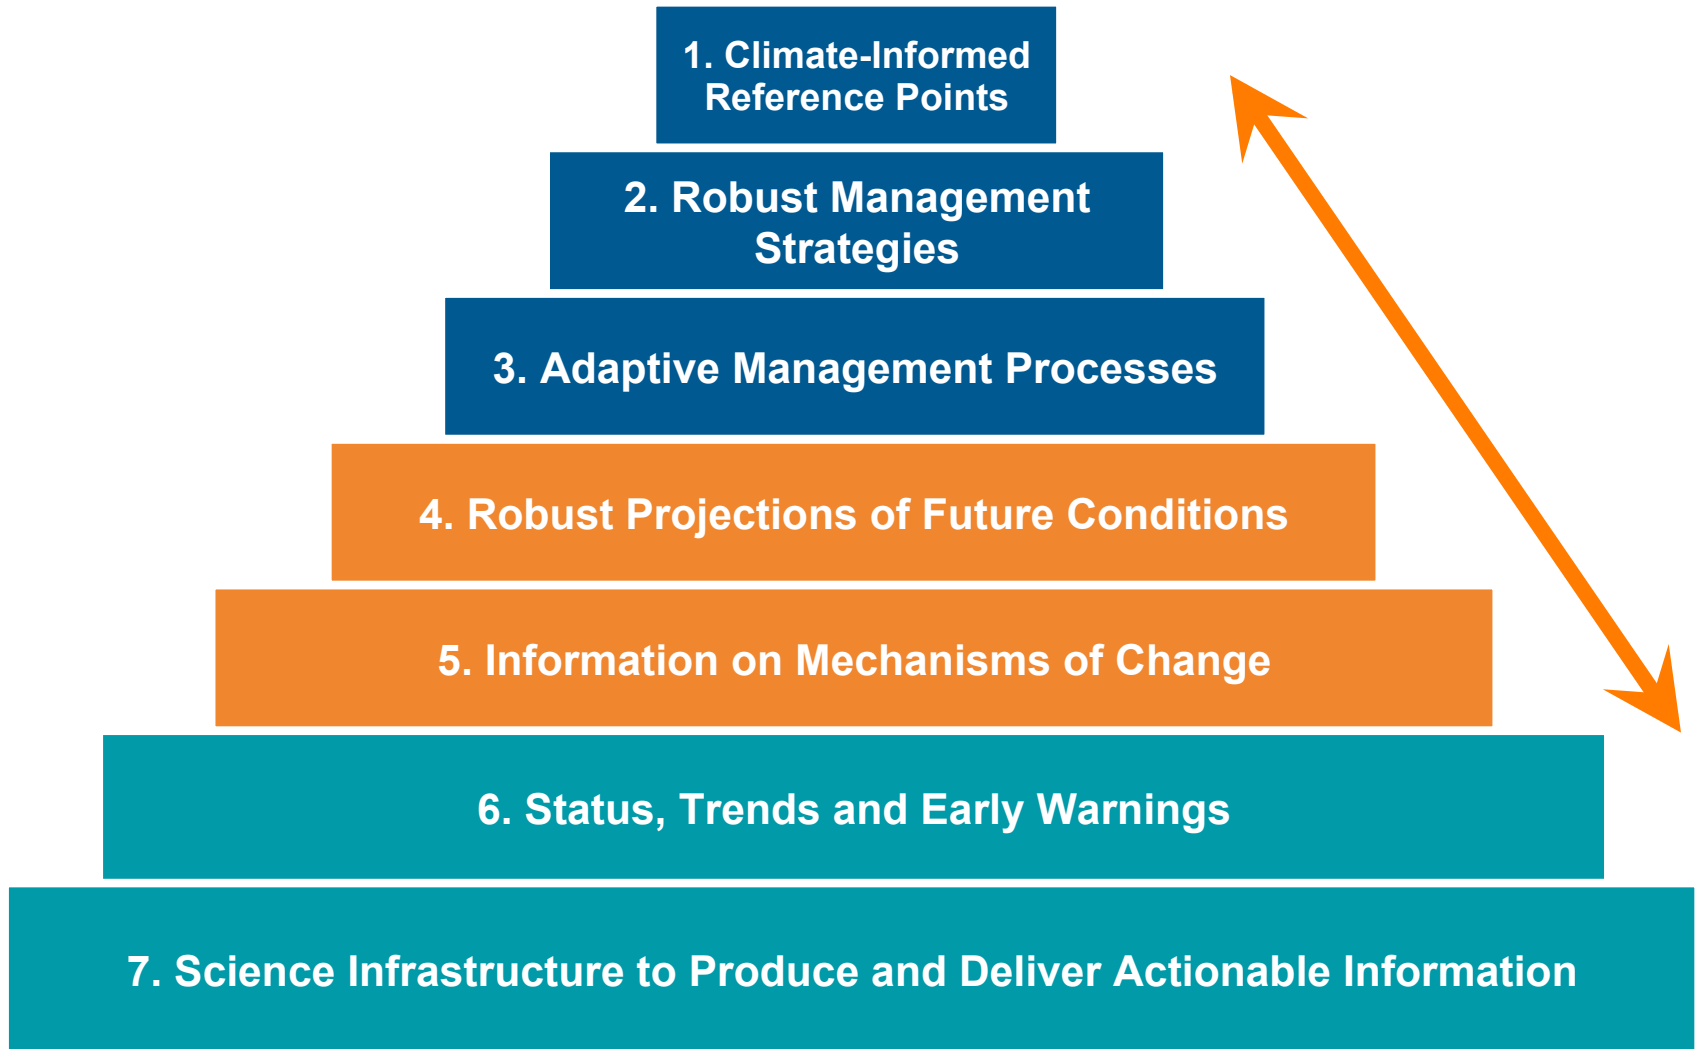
1. Climate-Informed Reference Points

2. Robust Management Strategies

3. Adaptive Management Processes

4. Robust Projections of Future Conditions

5. Information on Mechanisms of Change

6. Status, Trends and Early Warnings

7. Science Infrastructure to Produce and Deliver Actionable Information